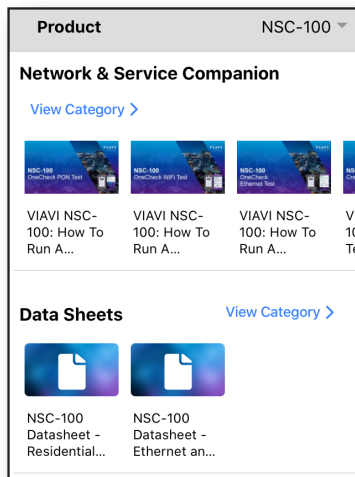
Product NSC-100

Network & Service Companion

View Category >

VIAVI NSC-100 OneCheck PON Test

VIAVI NSC-100: How To Run A...

VIAVI NSC-100 OneCheck WiFi Test

VIAVI NSC-100: How To Run A...

VIAVI NSC-100 OneCheck Ethernet Test

VIAVI NSC-100: How To Run A...

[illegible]

Data Sheets

View Category >

NSC-100 Datasheet - Residential...

NSC-100 Datasheet - Ethernet an...